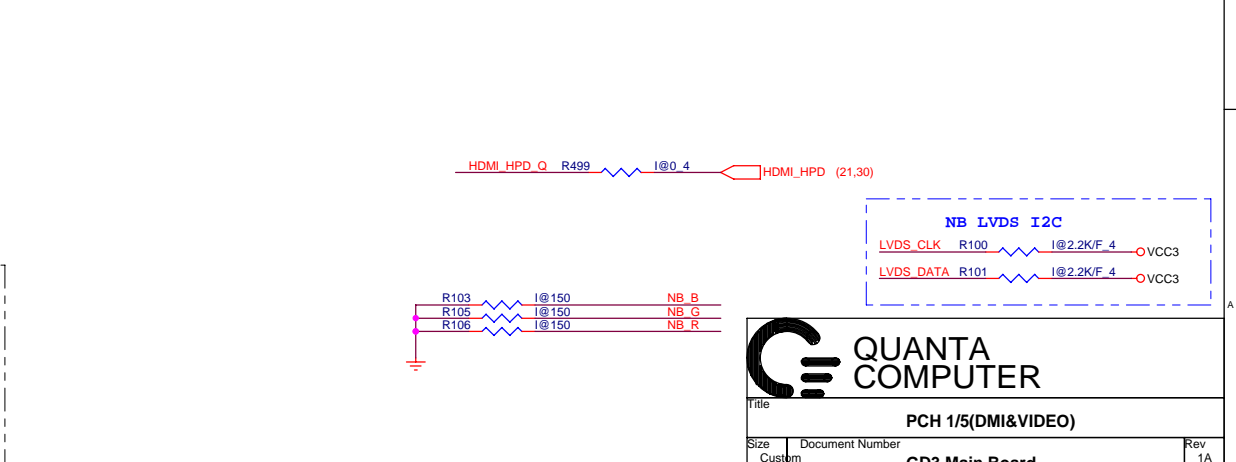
HDMI_HPD_Q R499 I@0_4 HDMI_HPD (21,30)

NB LVDS I2C
LVDS_CLK R100 I@2.2K/F_4 VCC3
LVDS_DATA R101 I@2.2K/F_4 VCC3

R103 I@150 NB_B
R105 I@150 NB_G
R106 I@150 NB_R

A

QUANTA
COMPUTER

Title
PCH 1/5(DMI&VIDEO)

Size Custom
Document Number
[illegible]
Rev
1A